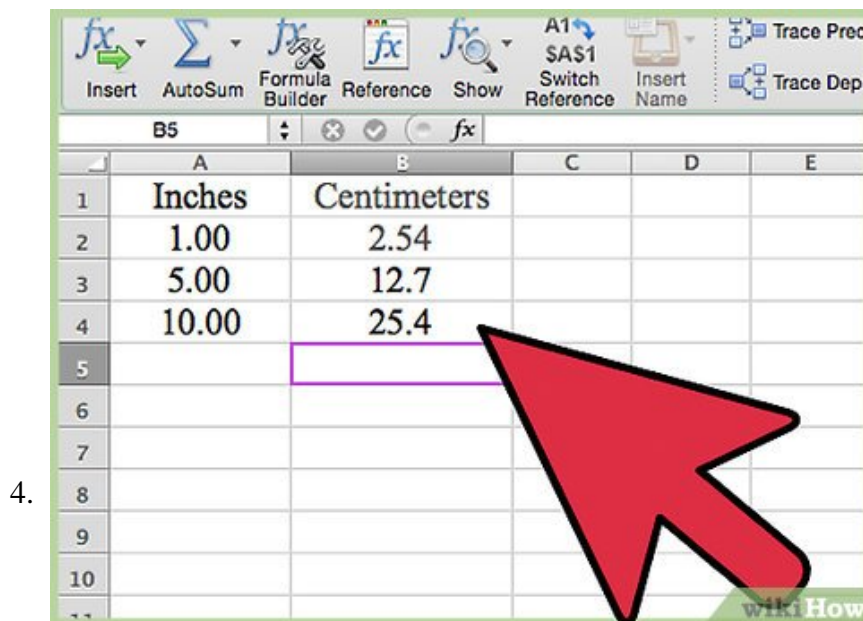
4.

Insert AutoSum Formula Builder Reference Show A1 \$A\$1 Switch Reference Insert Name Trace Prec Trace Dep

B5 fx

| | A | B | C | D | E |
|---|---|---|---|---|---|
| 1 | Inches | Centimeters | | | |
| 2 | 1.00 | 2.54 | | | |
| 3 | 5.00 | 12.7 | | | |
| 4 | 10.00 | 25.4 | | | |
| 5 | | | | | |
| 6 | | | | | |
| 7 | | | | | |
| 8 | | | | | |
| 9 | | | | | |
| 10 | | | | | |

wikiHow